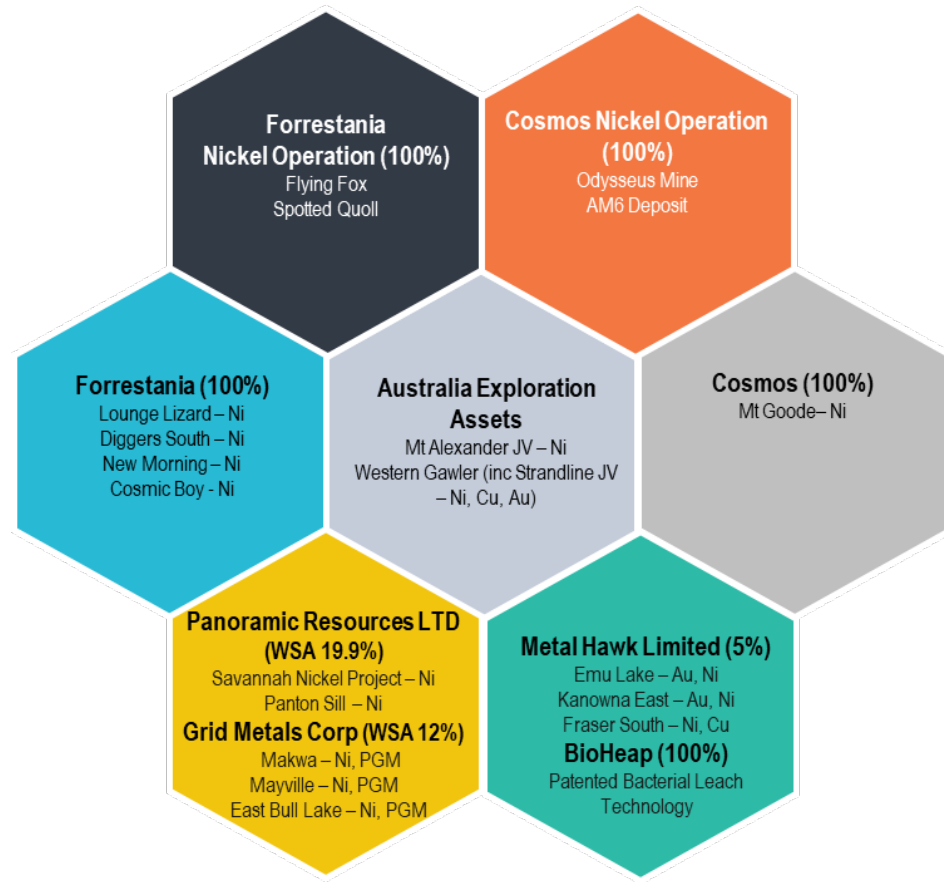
Forrestania
Nickel Operation (100%)
Flying Fox
Spotted Quoll

Cosmos Nickel Operation (100%)
Odysseus Mine
AM6 Deposit

Forrestania (100%)
Lounge Lizard – Ni
Diggers South – Ni
New Morning – Ni
Cosmic Boy - Ni

Australia Exploration Assets
Mt Alexander JV – Ni
Western Gawler (inc Strandline JV – Ni, Cu, Au)

Cosmos (100%)
Mt Goode– Ni

Panoramic Resources LTD (WSA 19.9%)
Savannah Nickel Project – Ni
Panton Sill – Ni
Grid Metals Corp (WSA 12%)
Makwa – Ni, PGM
Mayville – Ni, PGM
East Bull Lake – Ni, PGM

Metal Hawk Limited (5%)
Emu Lake – Au, Ni
Kanowna East – Au, Ni
Fraser South – Ni, Cu
BioHeap (100%)
Patented Bacterial Leach Technology